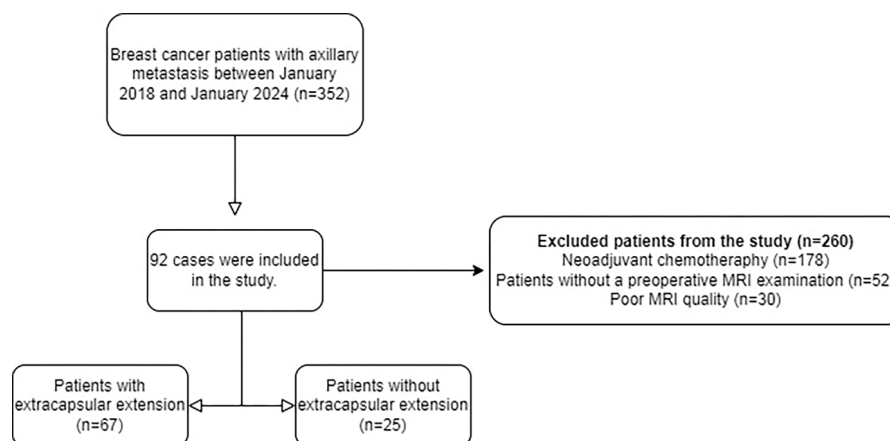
Breast cancer patients with axillary metastasis between January 2018 and January 2024 (n=352)

92 cases were included in the study.

Excluded patients from the study (n=260)
Neoadjuvant chemotheraphy (n=178)
Patients without a preoperative MRI examination (n=52
Poor MRI quality (n=30)

Patients with extracapsular extension (n=67)

Patients without extracapsular extension (n=25)